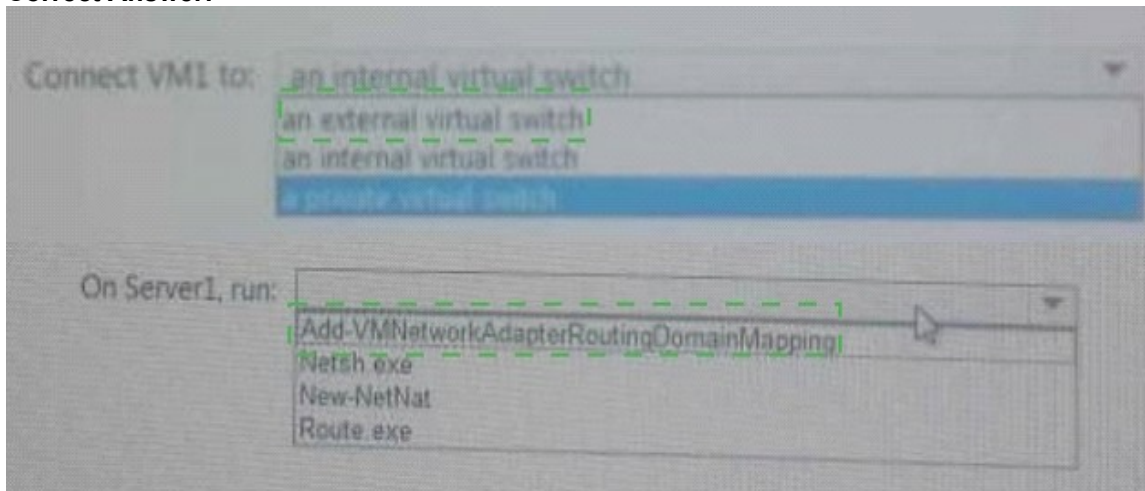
Connect VM1 to: an internal virtual switch

an external virtual switch
an internal virtual switch
a private virtual switch

On Server1, run:

Add-VMNetworkAdapterRoutingDomainMapping
Netsh exe
New-NetNat
Route exe